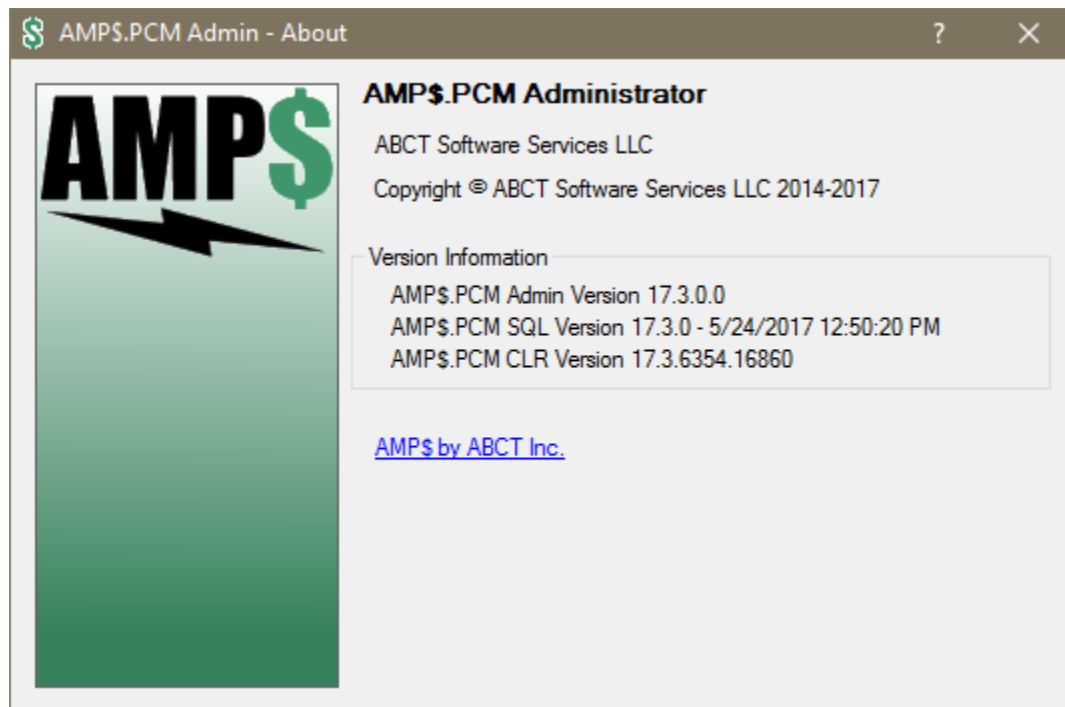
AMP$.PCM Admin - About

?

AMP$

AMP$.PCM Administrator

ABCT Software Services LLC

Copyright © ABCT Software Services LLC 2014-2017

Version Information

AMP$.PCM Admin Version 17.3.0.0
AMP$.PCM SQL Version 17.3.0 - 5/24/2017 12:50:20 PM
AMP$.PCM CLR Version 17.3.6354.16860

AMP$ by ABCT Inc.